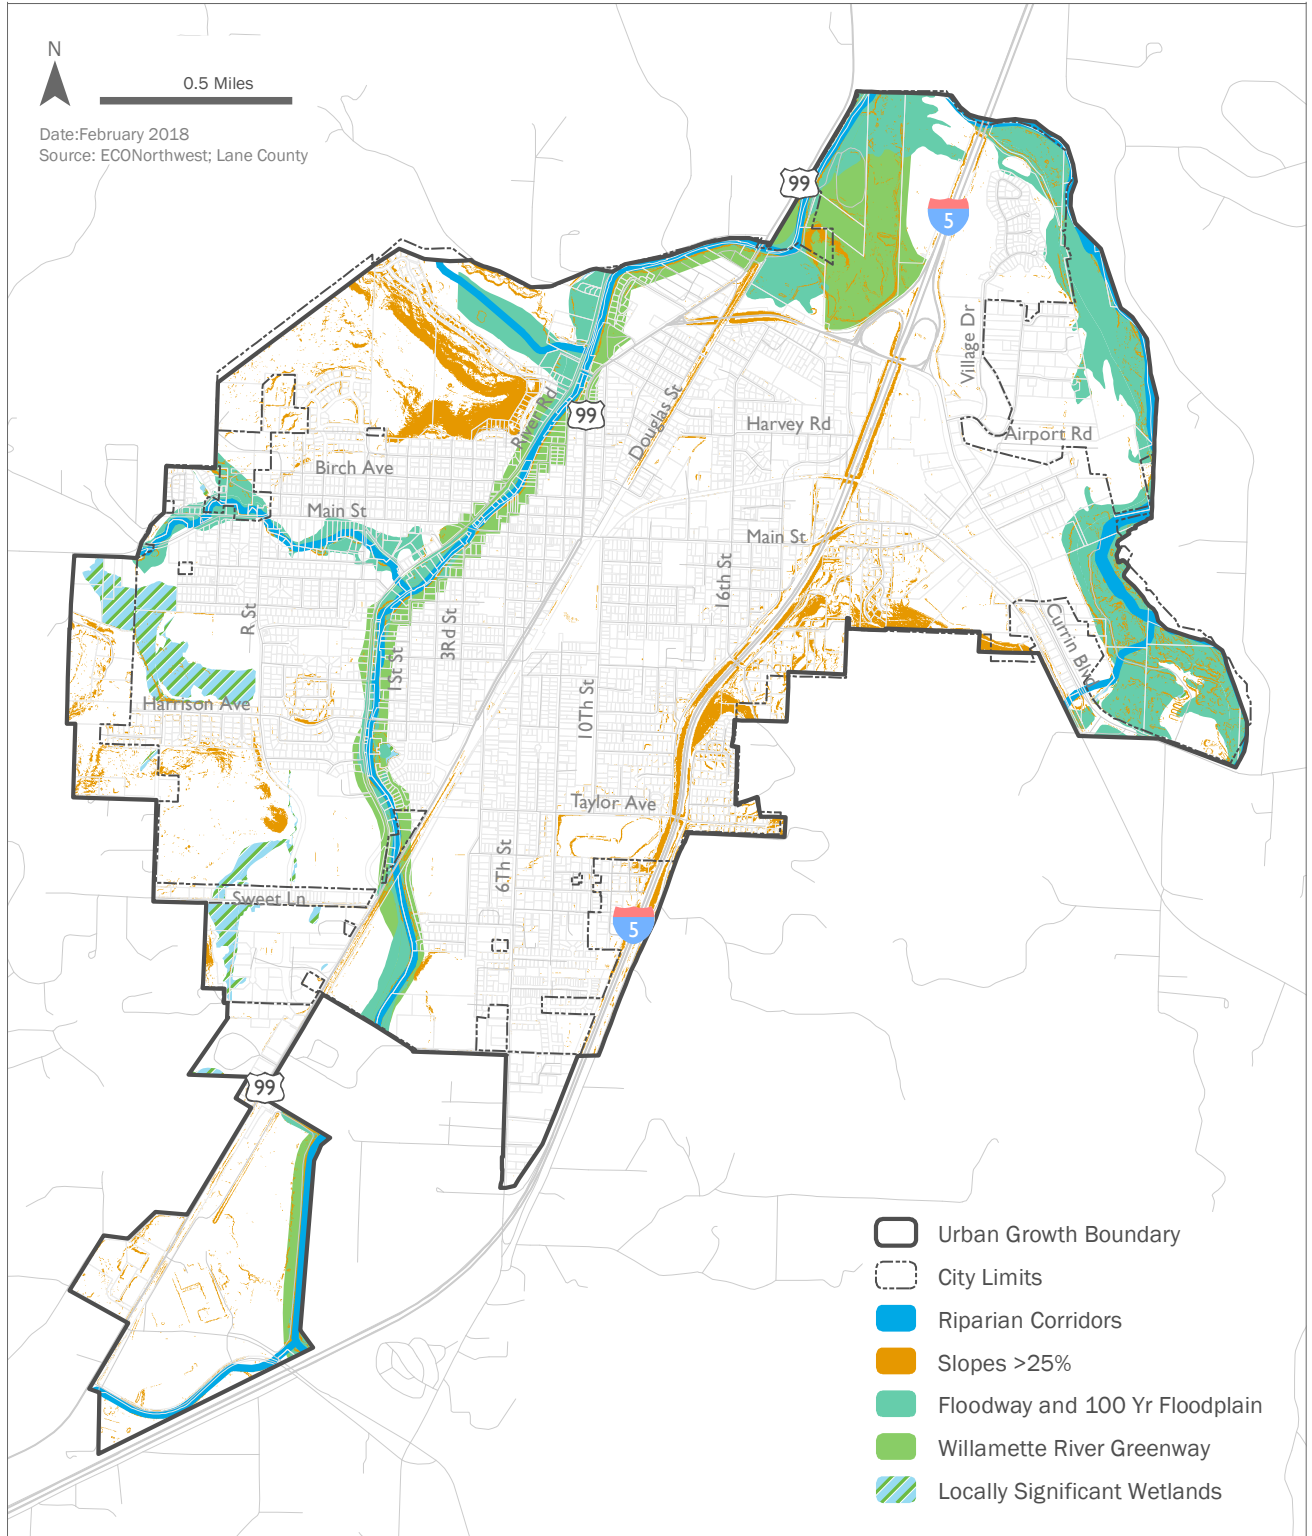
N

0.5 Miles

Date:February 2018
Source: ECONorthwest; Lane County

99

5

Village Dr

River Rd

99

Douglas St

Harvey Rd

Airport Rd

Birch Ave

Main St

Main St

16th St

Currin Blvd

R St

3Rd St

1St St

Harrison Ave

10Th St

Taylor Ave

6Th St

Sweet Ln

5

99

Urban Growth Boundary
City Limits
Riparian Corridors
Slopes >25%
Floodway and 100 Yr Floodplain
Willamette River Greenway
Locally Significant Wetlands